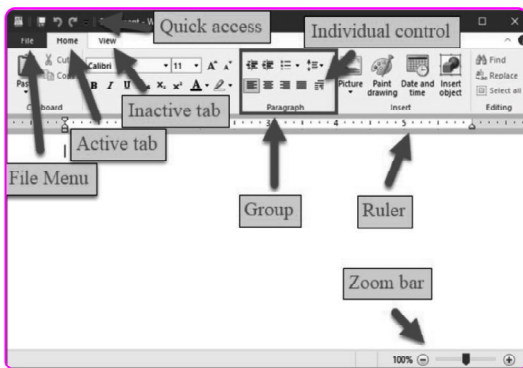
Quick access
File Home View
Individual control
Calibri 11
Picture Paint drawing Date and time Insert object
Find Replace Select all
Clipboard
Paragraph
Insert
Editing
Inactive tab
Active tab
File Menu
Group
Ruler
Zoom bar
100%